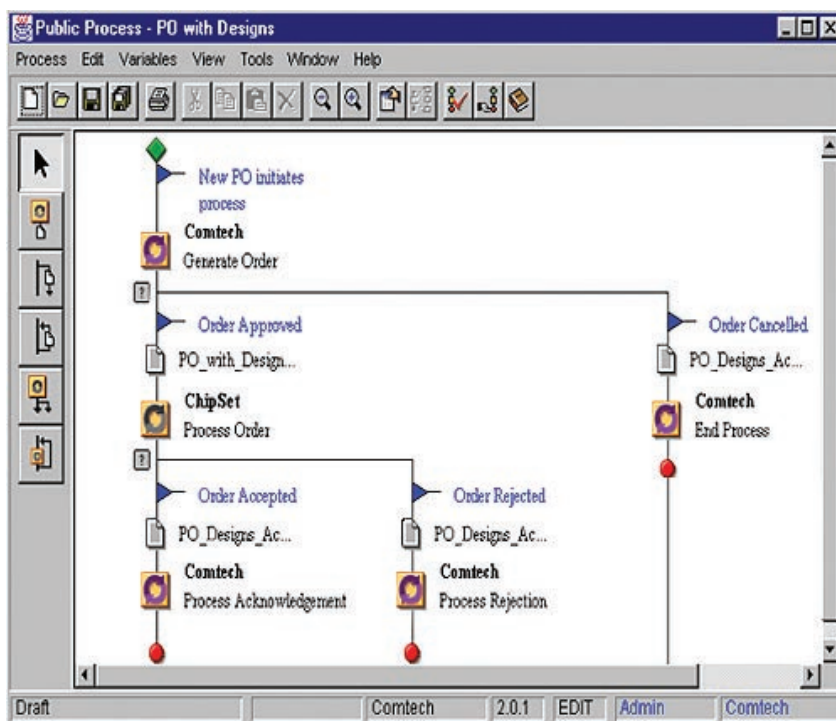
Public Process - PO with Designs

Process Edit Variables View Tools Window Help

New PO initiates process

Comtech
Generate Order

?

Order Approved

PO_with_Design...

ChipSet
Process Order

Order Cancelled

PO_Designs_Ac...

Comtech
End Process

?

Order Accepted

PO_Designs_Ac...

Comtech
Process Acknowledgement

Order Rejected

PO_Designs_Ac...

Comtech
Process Rejection

Draft | Comtech | 2.0.1 | EDIT | Admin | Comtech